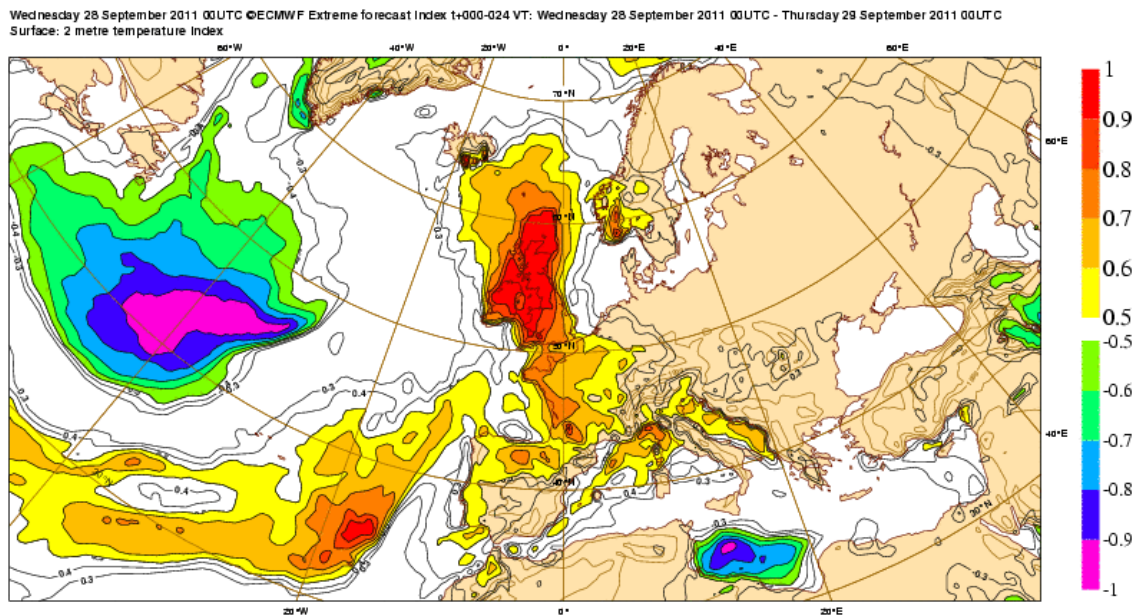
Wednesday 28 September 2011 00UTC ©ECMWF Extreme forecast Index t+000-024 VT: Wednesday 28 September 2011 00UTC - Thursday 29 September 2011 00UTC
Surface: 2 metre temperature index

60°W
40°W
20°W
0°
20°E
40°E
60°E
70°N
60°E
60°N
50°N
40°E
40°N
30°N
20°W
0°
20°E

0.3
0.4
0.3
0.3
0.4
0.3
0.3
0.3
0.4
0.4
0.3
0.4
0.3
0.4
0.3
0.3
0.3
0.3

1
0.9
0.8
0.7
0.6
0.5
-0.5
-0.6
-0.7
-0.8
-0.9
-1